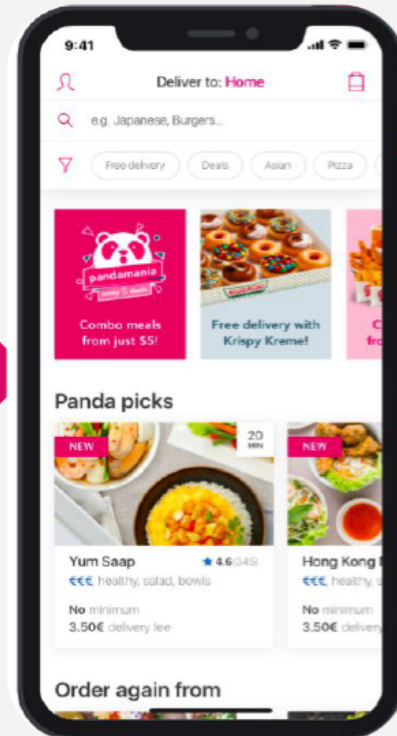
9:41

Deliver to: Home

e.g. Japanese, Burgers...

Free delivery Deals Asian Pizza

pandamania
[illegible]

Combo meals from just $5!

Free delivery with Krispy Kreme!

C
fr

Panda picks

NEW

20 MIN

Yum Saap ★ 4.6 (345)
€€€ healthy, salad, bowls
No minimum
3.50€ delivery fee

NEW

Hong Kong
€€€ healthy,
No minimum
3.50€ delivery

Order again from